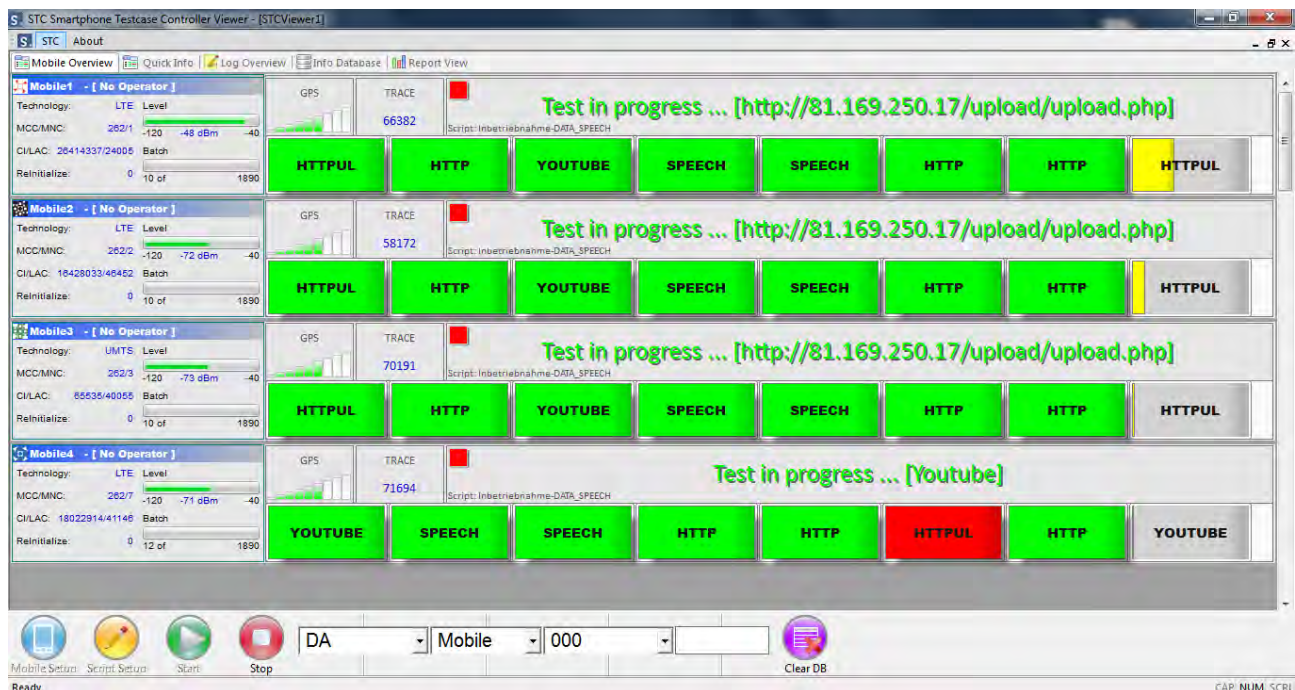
STC Smartphone Testcase Controller Viewer - [STCViewer1]

STC About

Mobile Overview | Quick Info | Log Overview | Info Database | Report View

Mobile1 - [ No Operator ]
Technology: LTE Level
MCC/MNC: 262/1 -120 -48 dBm -40
CI/LAC: 26414337/24005 Batch
Reinitialize: 0 10 of 1890

GPS TRACE 66382
Test in progress ... [http://81.169.250.17/upload/upload.php]
Script: Inbetriebnahme-DATA_SPEECH

HTTPUL HTTP YOUTUBE SPEECH SPEECH HTTP HTTP HTTPUL

Mobile2 - [ No Operator ]
Technology: LTE Level
MCC/MNC: 262/2 -120 -72 dBm -40
CI/LAC: 16428033/46452 Batch
Reinitialize: 0 10 of 1890

GPS TRACE 58172
Test in progress ... [http://81.169.250.17/upload/upload.php]
Script: Inbetriebnahme-DATA_SPEECH

HTTPUL HTTP YOUTUBE SPEECH SPEECH HTTP HTTP HTTPUL

Mobile3 - [ No Operator ]
Technology: UMTS Level
MCC/MNC: 262/3 -120 -73 dBm -40
CI/LAC: 65535/40055 Batch
Reinitialize: 0 10 of 1890

GPS TRACE 70191
Test in progress ... [http://81.169.250.17/upload/upload.php]
Script: Inbetriebnahme-DATA_SPEECH

HTTPUL HTTP YOUTUBE SPEECH SPEECH HTTP HTTP HTTPUL

Mobile4 - [ No Operator ]
Technology: LTE Level
MCC/MNC: 262/7 -120 -71 dBm -40
CI/LAC: 18022914/41146 Batch
Reinitialize: 0 12 of 1890

GPS TRACE 71694
Test in progress ... [Youtube]
Script: Inbetriebnahme-DATA_SPEECH

YOUTUBE SPEECH SPEECH HTTP HTTP HTTPUL HTTP YOUTUBE

Mobile Setup Script Setup Start Stop DA Mobile 000 Clear DB

Ready CAP NUM SCRL